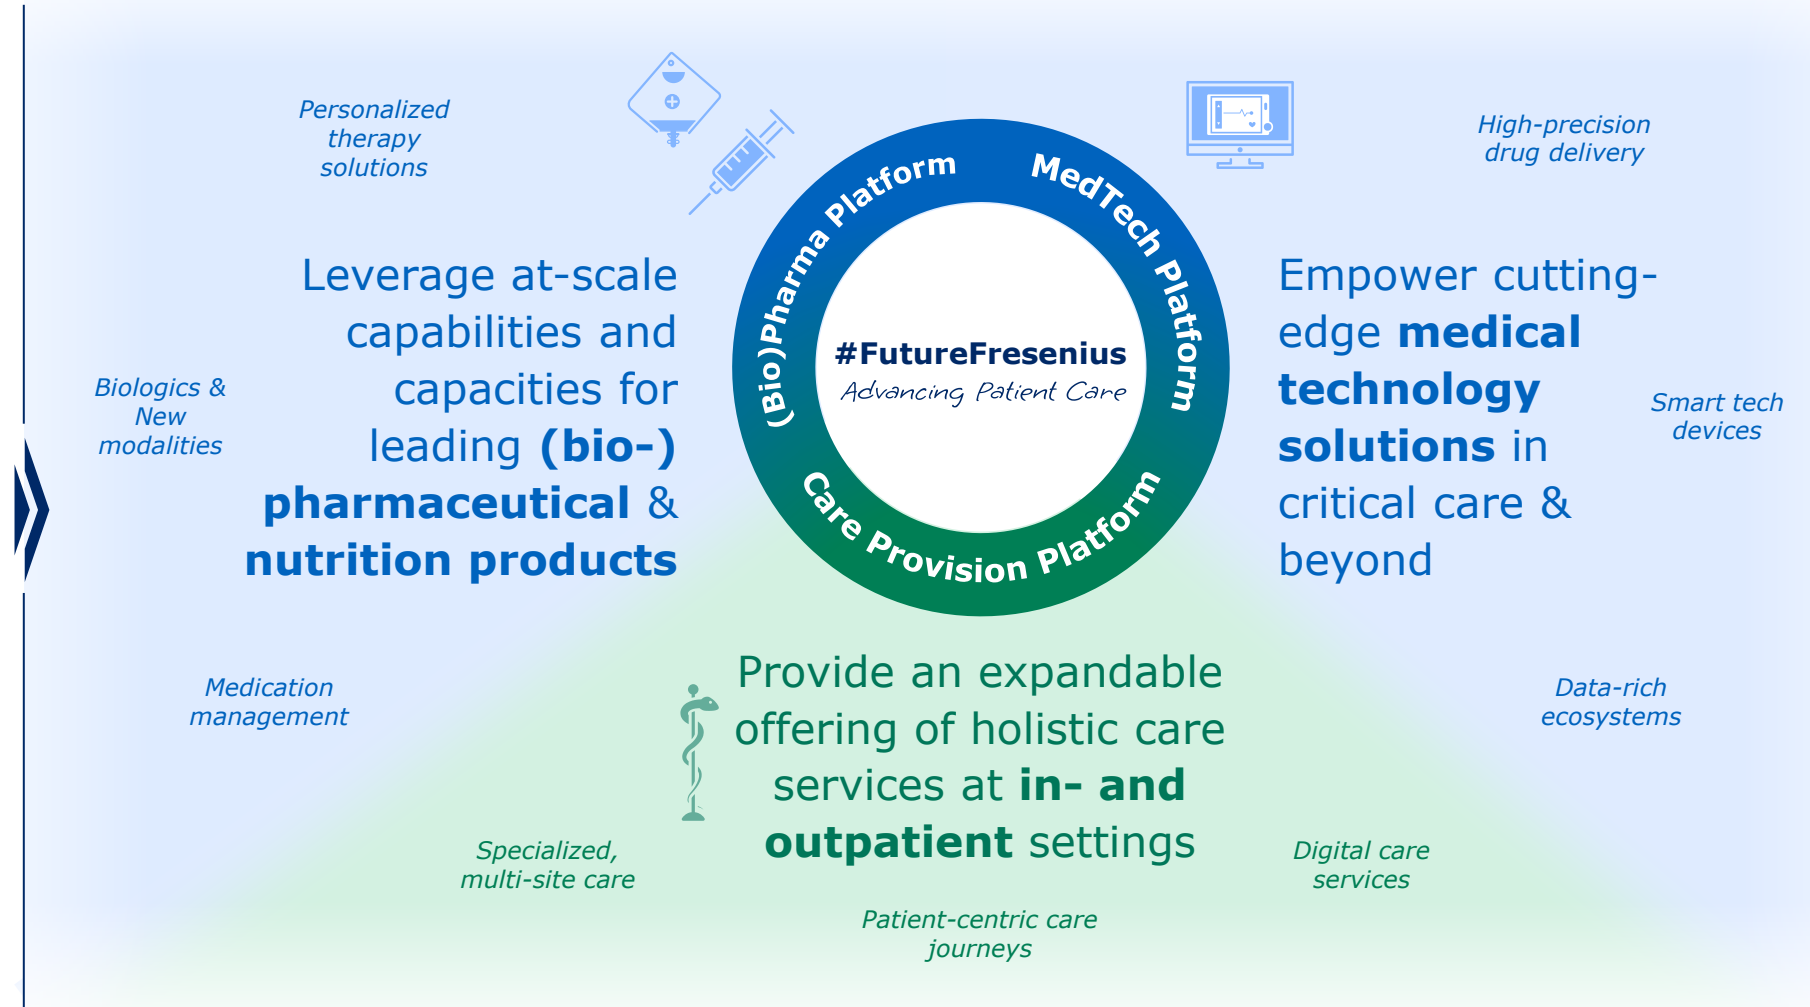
Personalized therapy solutions

High-precision drug delivery

Leverage at-scale capabilities and capacities for leading **(bio-) pharmaceutical** & **nutrition products**

(Bio)Pharma Platform

MedTech Platform

#FutureFresenius
Advancing Patient Care

Care Provision Platform

Empower cutting-edge **medical technology solutions** in critical care & beyond

Biologics & New modalities

Smart tech devices

Medication management

Provide an expandable offering of holistic care services at **in- and outpatient** settings

Data-rich ecosystems

Specialized, multi-site care

Digital care services

Patient-centric care journeys